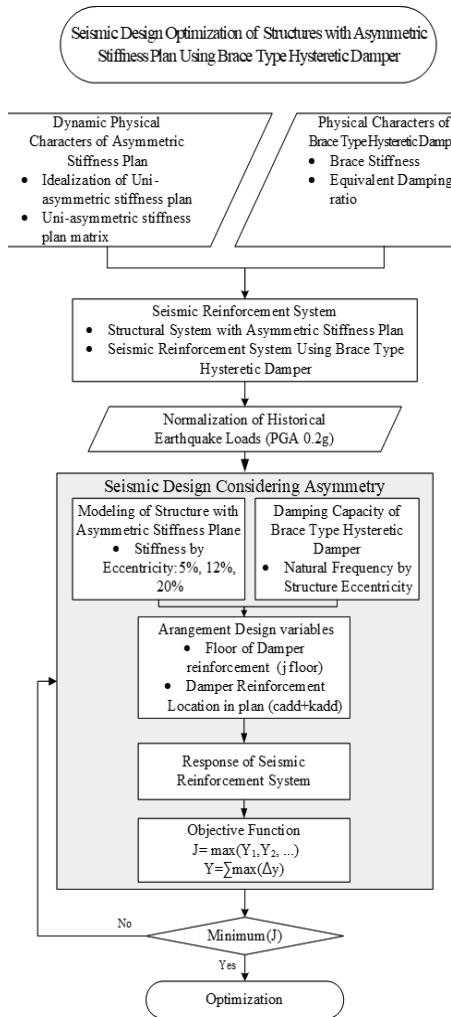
Seismic Design Optimization of Structures with Asymmetric Stiffness Plan Using Brace Type Hysteretic Damper

Dynamic Physical Characters of Asymmetric Stiffness Plan
- Idealization of Uni-asymmetric stiffness plan
- Uni-asymmetric stiffness plan matrix

Physical Characters of Brace Type Hysteretic Damp
- Brace Stiffness
- Equivalent Damping ratio

Seismic Reinforcement System
- Structural System with Asymmetric Stiffness Plan
- Seismic Reinforcement System Using Brace Type Hysteretic Damper

Normalization of Historical Earthquake Loads (PGA 0.2g)

Seismic Design Considering Asymmetry

Modeling of Structure with Asymmetric Stiffness Plane
- Stiffness by Eccentricity:5%, 12%, 20%

Damping Capacity of Brace Type Hysteretic Damper
- Natural Frequency by Structure Eccentricity

Arangement Design variables
- Floor of Damper reinforcement (j floor)
- Damper Reinforcement Location in plan (cadd+kadd)

Response of Seismic Reinforcement System

Objective Function
$J= \max(Y_1, Y_2, ...)$
$Y=\sum \max(\Delta y)$

No

Minimum(J)

Yes

Optimization